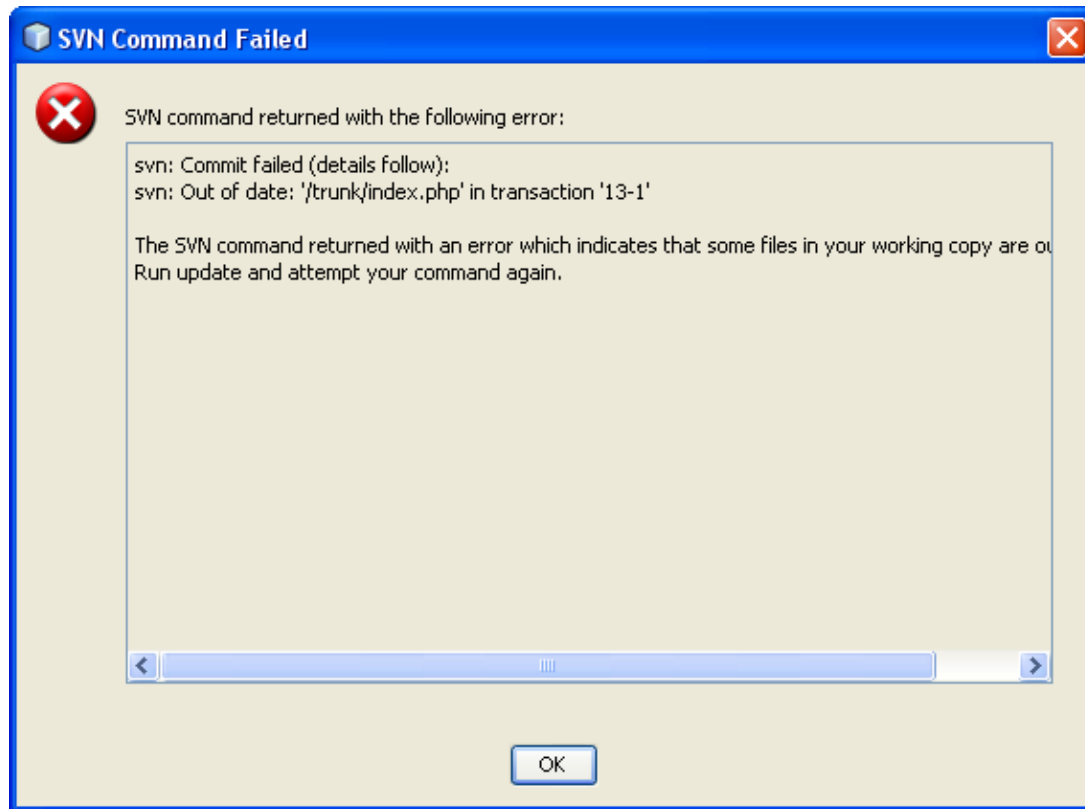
SVN Command Failed

SVN command returned with the following error:

svn: Commit failed (details follow):
svn: Out of date: '/trunk/index.php' in transaction '13-1'

The SVN command returned with an error which indicates that some files in your working copy are o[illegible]
Run update and attempt your command again.

OK